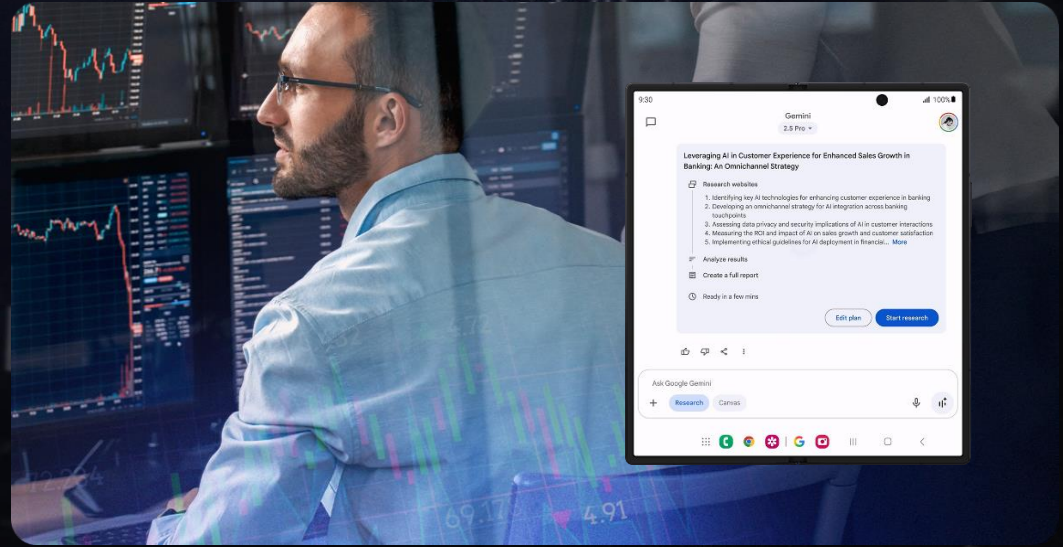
9:30

100%

Gemini

2.5 Pro

Leveraging AI in Customer Experience for Enhanced Sales Growth in Banking: An Omnichannel Strategy

Research websites

1. Identifying key AI technologies for enhancing customer experience in banking
2. Developing an omnichannel strategy for AI integration across banking touchpoints
3. Assessing data privacy and security implications of AI in customer interactions
4. Measuring the ROI and impact of AI on sales growth and customer satisfaction
5. Implementing ethical guidelines for AI deployment in financial... More

Analyze results

Create a full report

Ready in a few mins

Edit plan

Start research

Ask Google Gemini

Research

Canvas

69.17

4.91